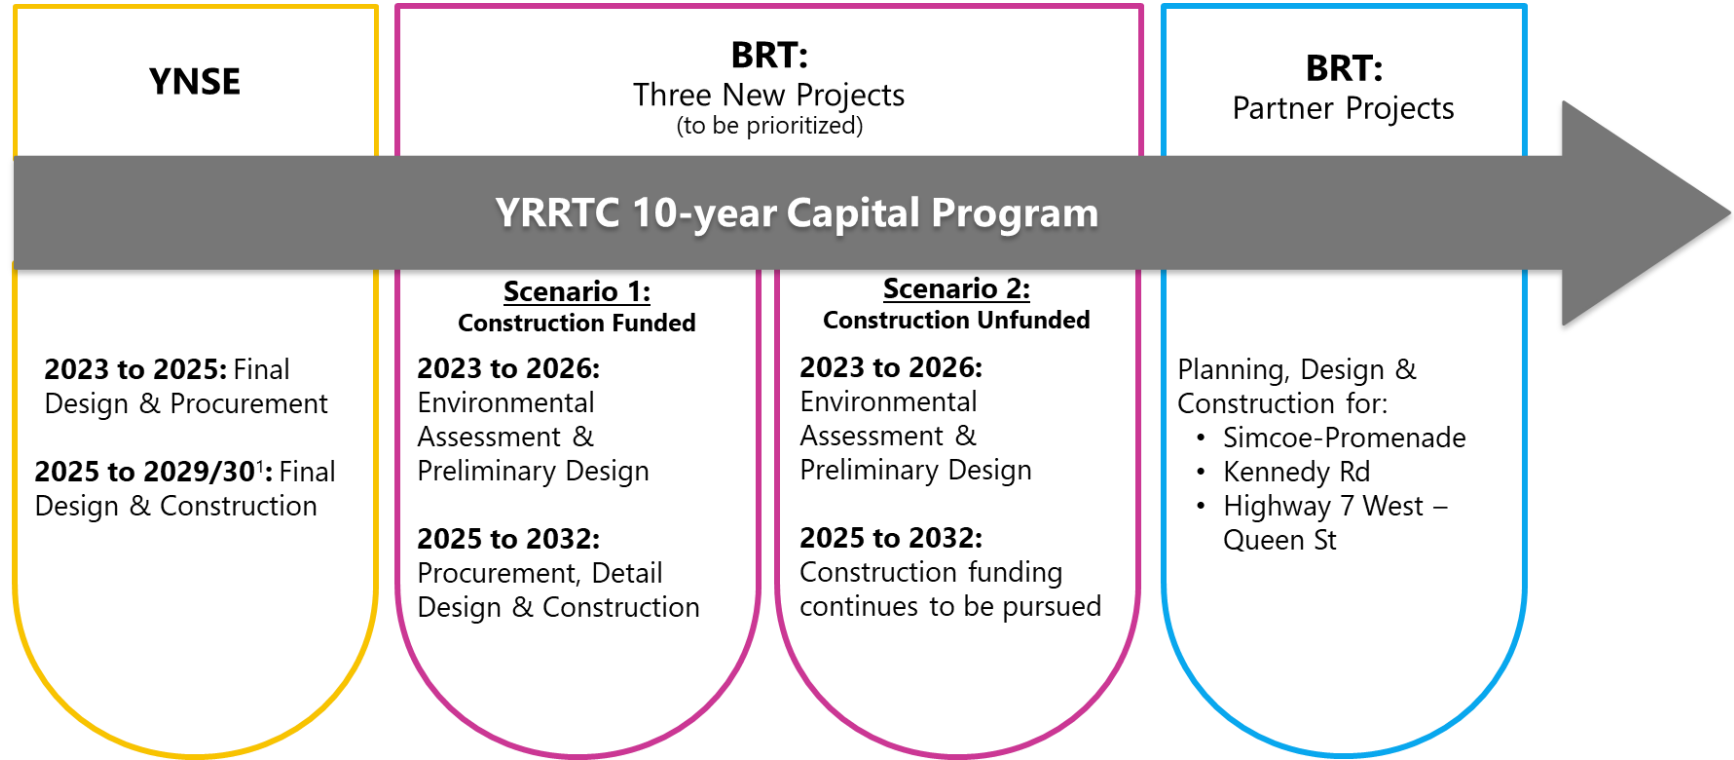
YNSE

BRT:
Three New Projects
(to be prioritized)

BRT:
Partner Projects

YRRTC 10-year Capital Program

2023 to 2025: Final Design & Procurement

2025 to 2029/30$^1$: Final Design & Construction

Scenario 1:
Construction Funded

2023 to 2026: Environmental Assessment & Preliminary Design

2025 to 2032: Procurement, Detail Design & Construction

Scenario 2:
Construction Unfunded

2023 to 2026: Environmental Assessment & Preliminary Design

2025 to 2032: Construction funding continues to be pursued

Planning, Design & Construction for:
• Simcoe-Promenade
• Kennedy Rd
• Highway 7 West – Queen St